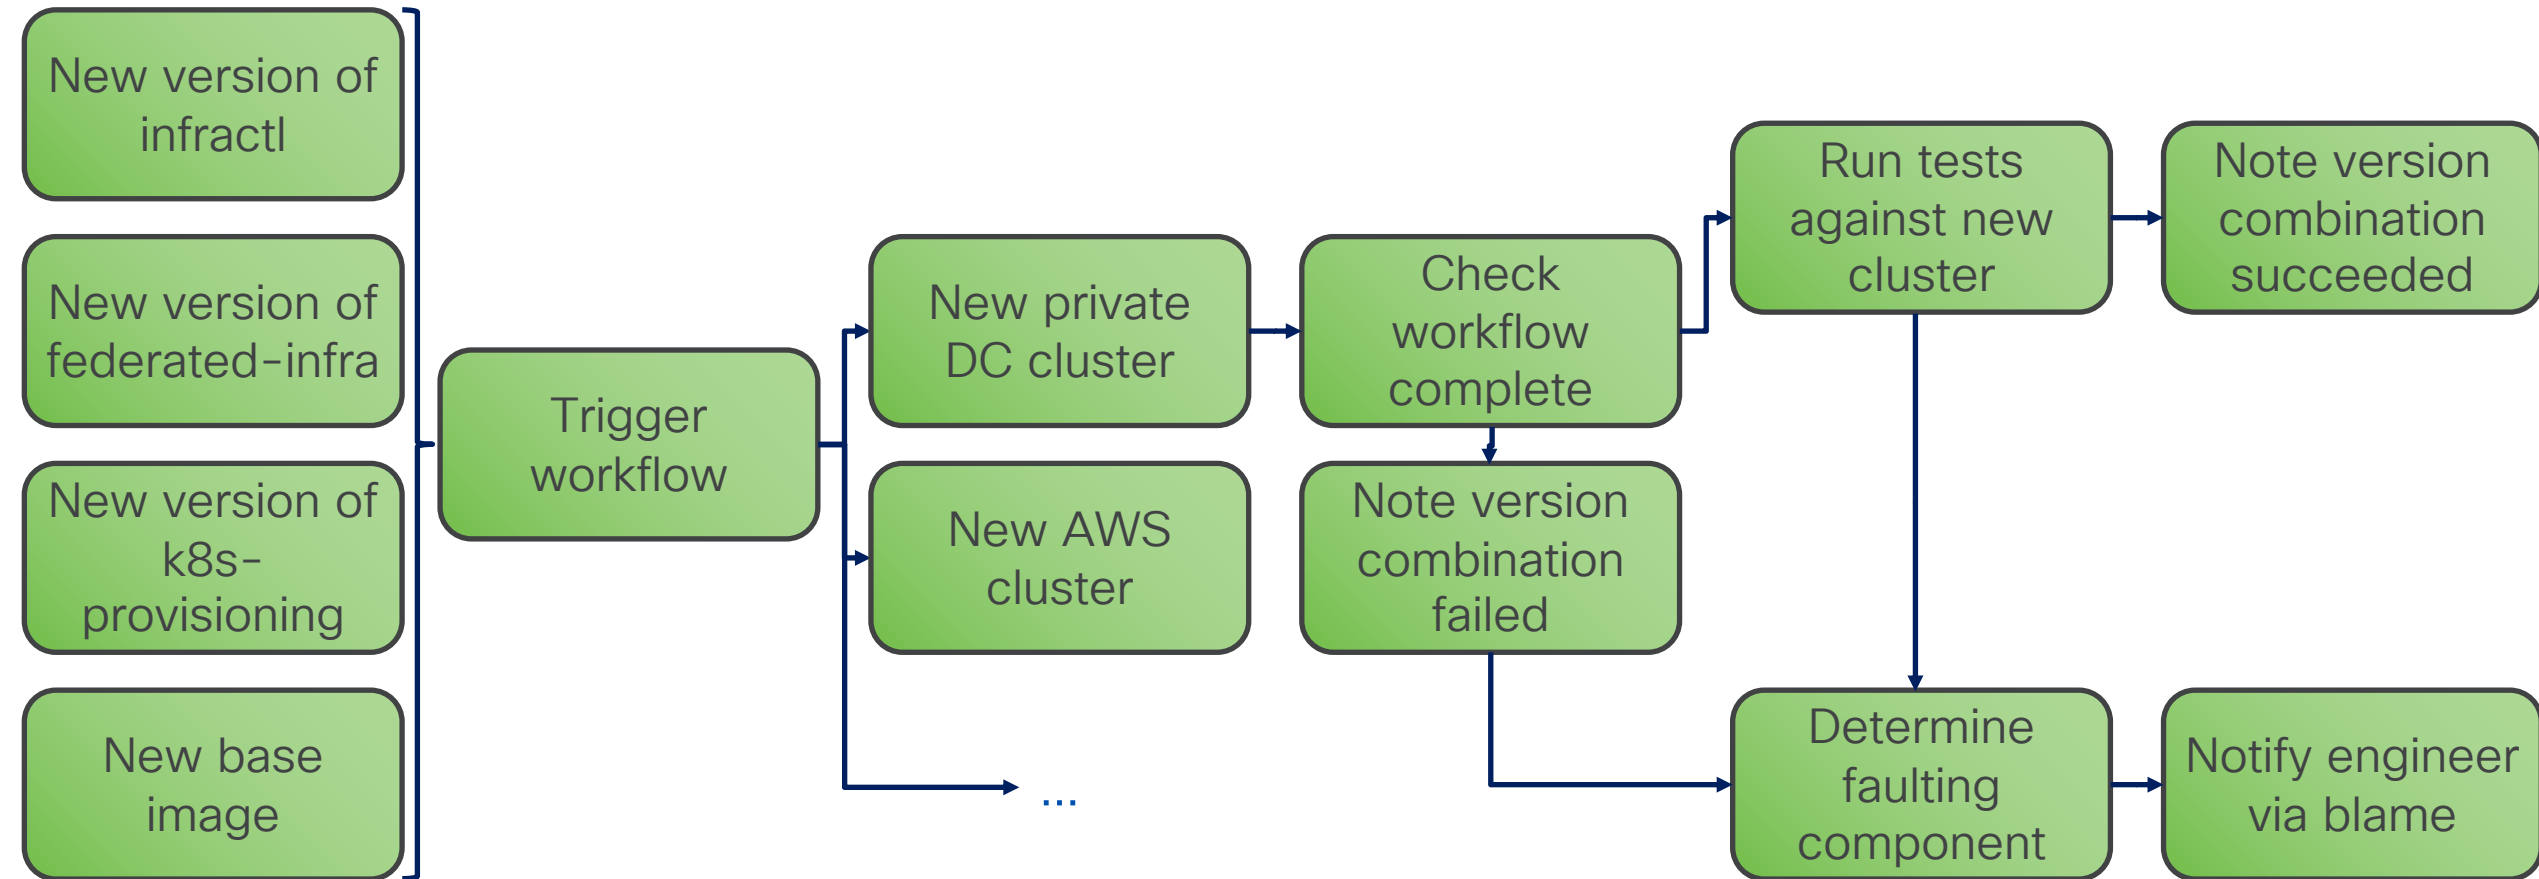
New version of infractl

New version of federated-infra

New version of k8s-provisioning

New base image

Trigger workflow

New private DC cluster

New AWS cluster

...

Check workflow complete

Note version combination failed

Run tests against new cluster

Note version combination succeeded

Determine faulting component

Notify engineer via blame